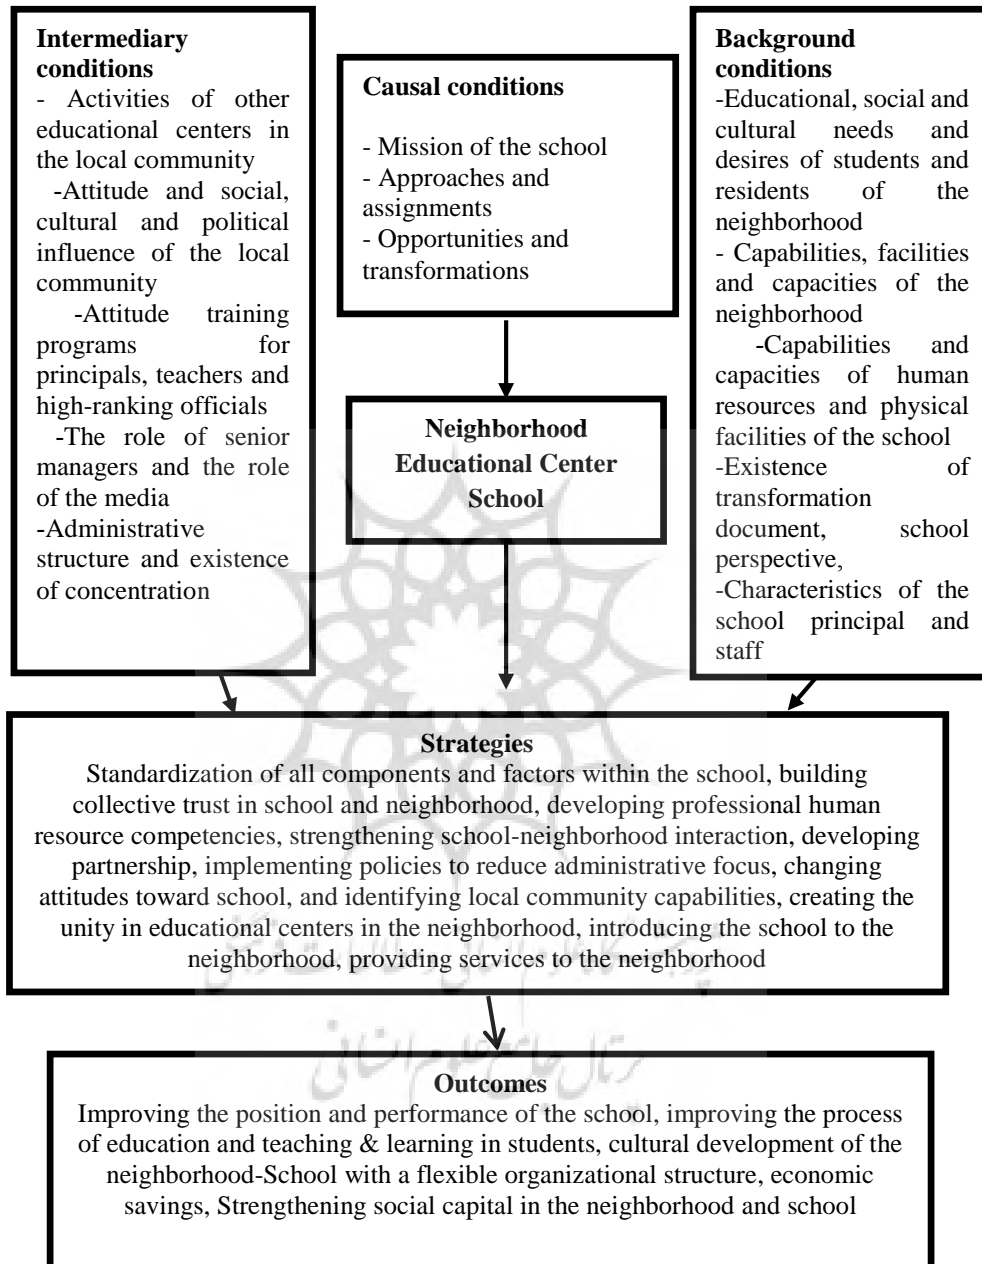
**Intermediary conditions**
- Activities of other educational centers in the local community
-Attitude and social, cultural and political influence of the local community
-Attitude training programs for principals, teachers and high-ranking officials
-The role of senior managers and the role of the media
-Administrative structure and existence of concentration

**Causal conditions**
- Mission of the school
- Approaches and assignments
- Opportunities and transformations

**Background conditions**
-Educational, social and cultural needs and desires of students and residents of the neighborhood
- Capabilities, facilities and capacities of the neighborhood
-Capabilities and capacities of human resources and physical facilities of the school
-Existence of transformation document, school perspective,
-Characteristics of the school principal and staff

**Neighborhood Educational Center School**

**Strategies**
Standardization of all components and factors within the school, building collective trust in school and neighborhood, developing professional human resource competencies, strengthening school-neighborhood interaction, developing partnership, implementing policies to reduce administrative focus, changing attitudes toward school, and identifying local community capabilities, creating the unity in educational centers in the neighborhood, introducing the school to the neighborhood, providing services to the neighborhood

**Outcomes**
Improving the position and performance of the school, improving the process of education and teaching & learning in students, cultural development of the neighborhood-School with a flexible organizational structure, economic savings, Strengthening social capital in the neighborhood and school